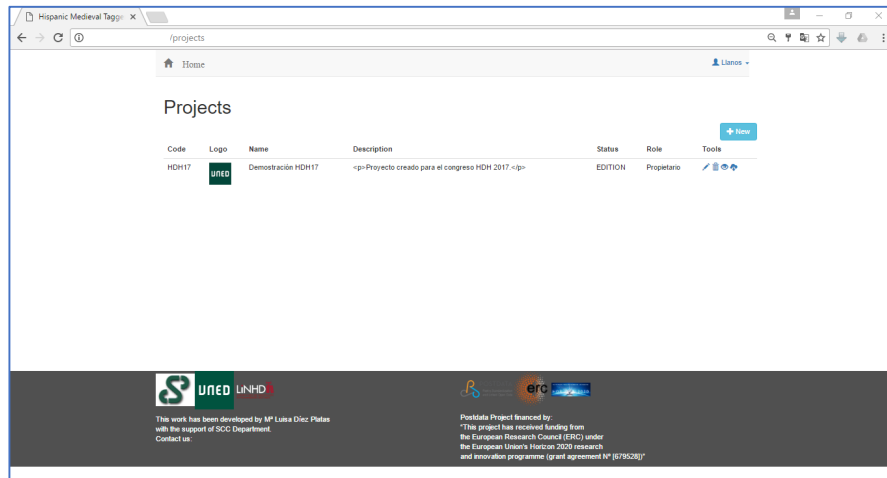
Hispanic Medieval Tagge ×

/projects

Home

Llanos

Projects

+ New

| Code | Logo | Name | Description | Status | Role | Tools |
|---|---|---|---|---|---|---|
| HDH17 | UNED | Demostración HDH17 | <p>Proyecto creado para el congreso HDH 2017.</p> | EDITION | Propietario | |

UNED LINHD

This work has been developed by Mª Luisa Díez Platas with the support of SCC Department.
Contact us:

erc

Postdata Project financed by:
"This project has received funding from the European Research Council (ERC) under the European Union's Horizon 2020 research and innovation programme (grant agreement Nº [679528])"